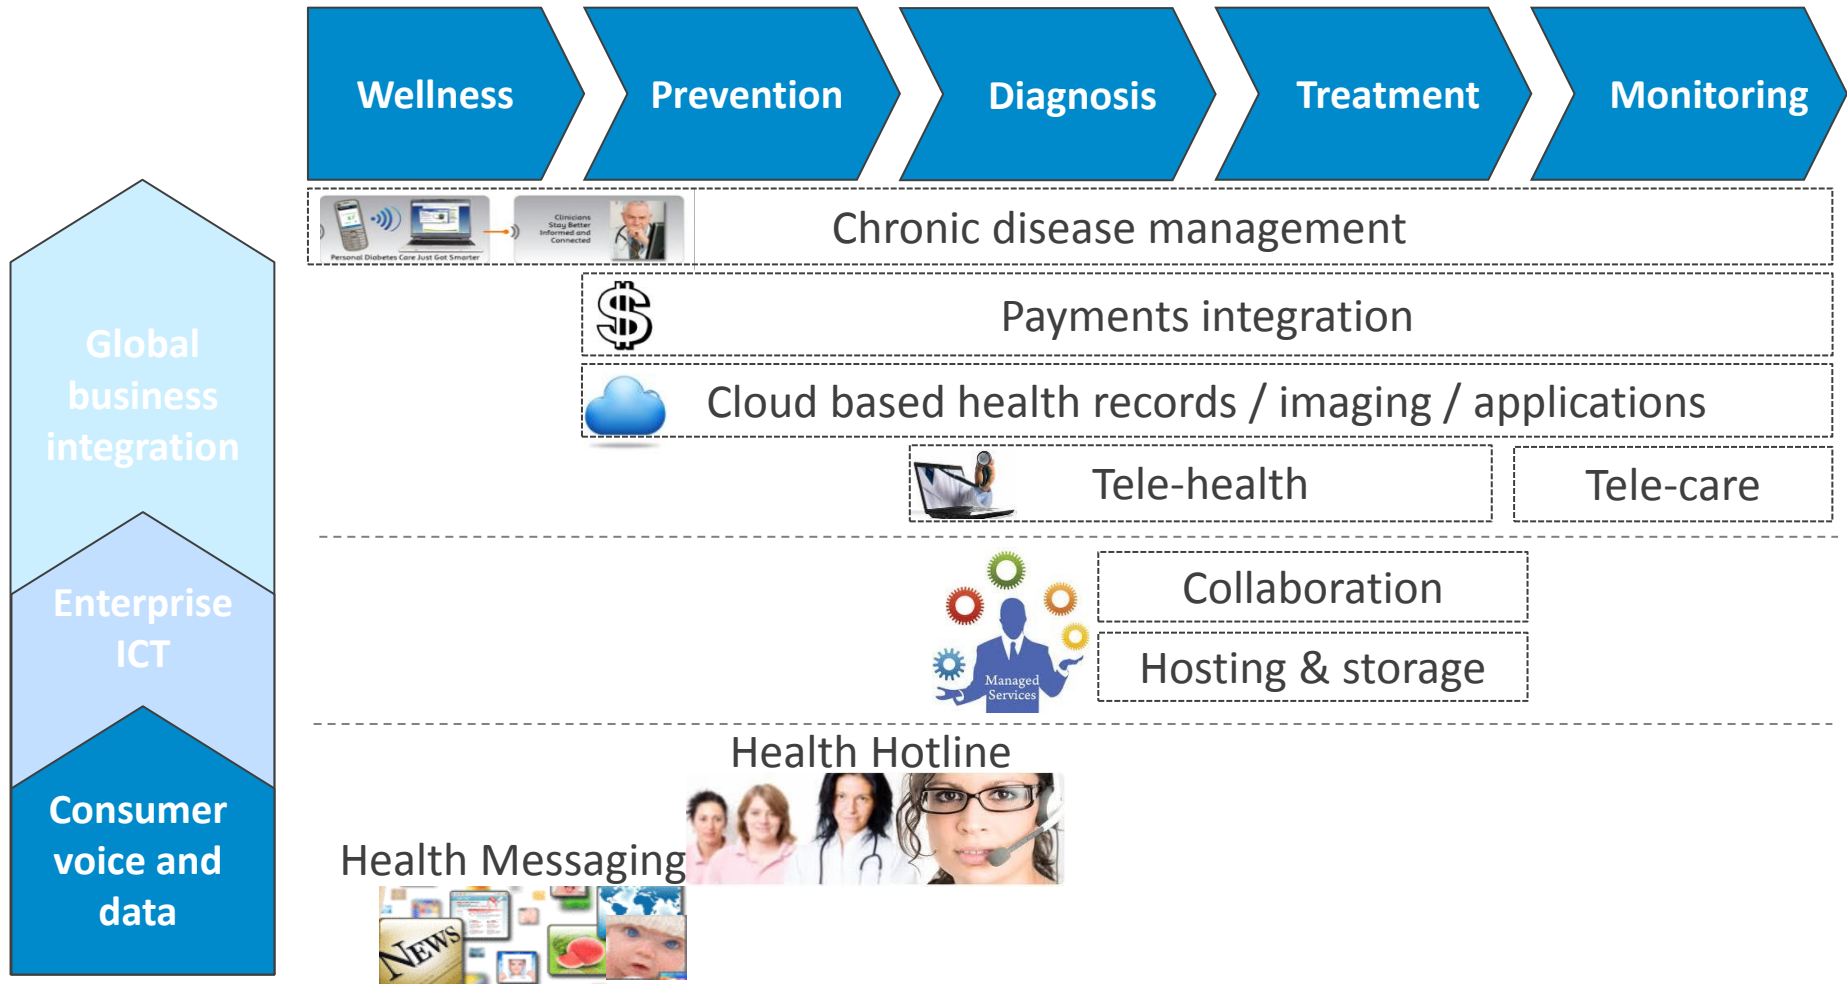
Wellness

Prevention

Diagnosis

Treatment

Monitoring

Global business integration

Enterprise ICT

Consumer voice and data

Clinicians Stay Better Informed and Connected

Personal Diabetes Care Just Got Smarter

Chronic disease management

Payments integration

Cloud based health records / imaging / applications

Tele-health

Tele-care

Collaboration

Hosting & storage

Managed Services

Health Hotline

Health Messaging

NEWS